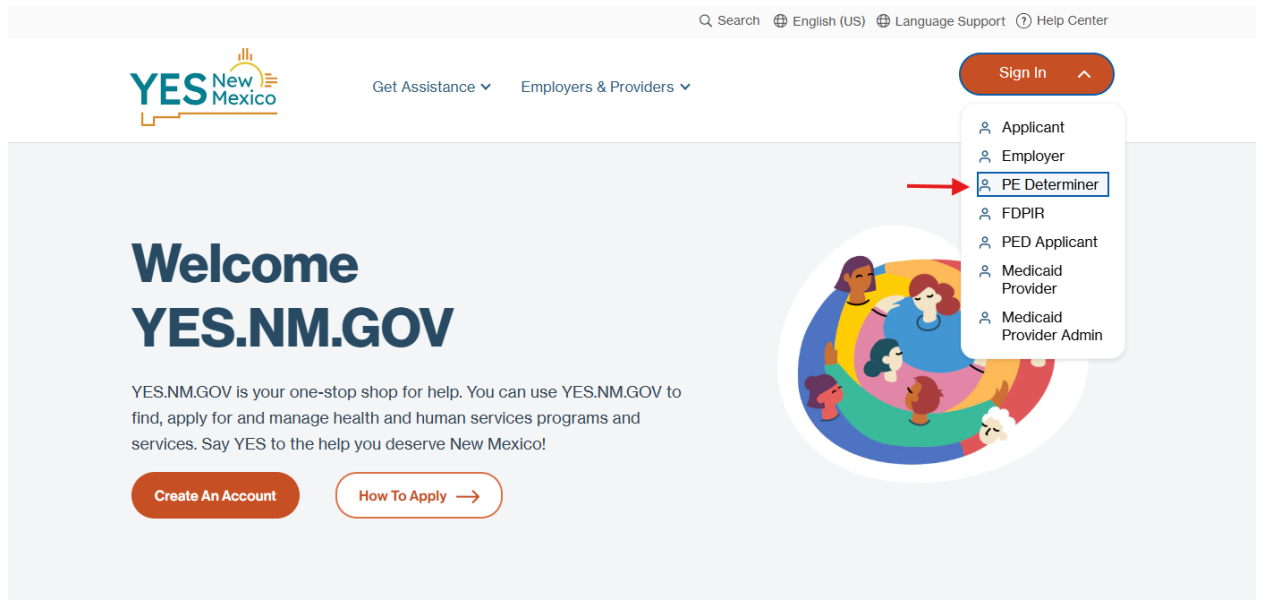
Search English (US) Language Support Help Center

YES New Mexico

Get Assistance Employers & Providers

Sign In

Applicant
Employer
PE Determiner
FDPIR
PED Applicant
Medicaid Provider
Medicaid Provider Admin

Welcome YES.NM.GOV

YES.NM.GOV is your one-stop shop for help. You can use YES.NM.GOV to find, apply for and manage health and human services programs and services. Say YES to the help you deserve New Mexico!

Create An Account

How To Apply